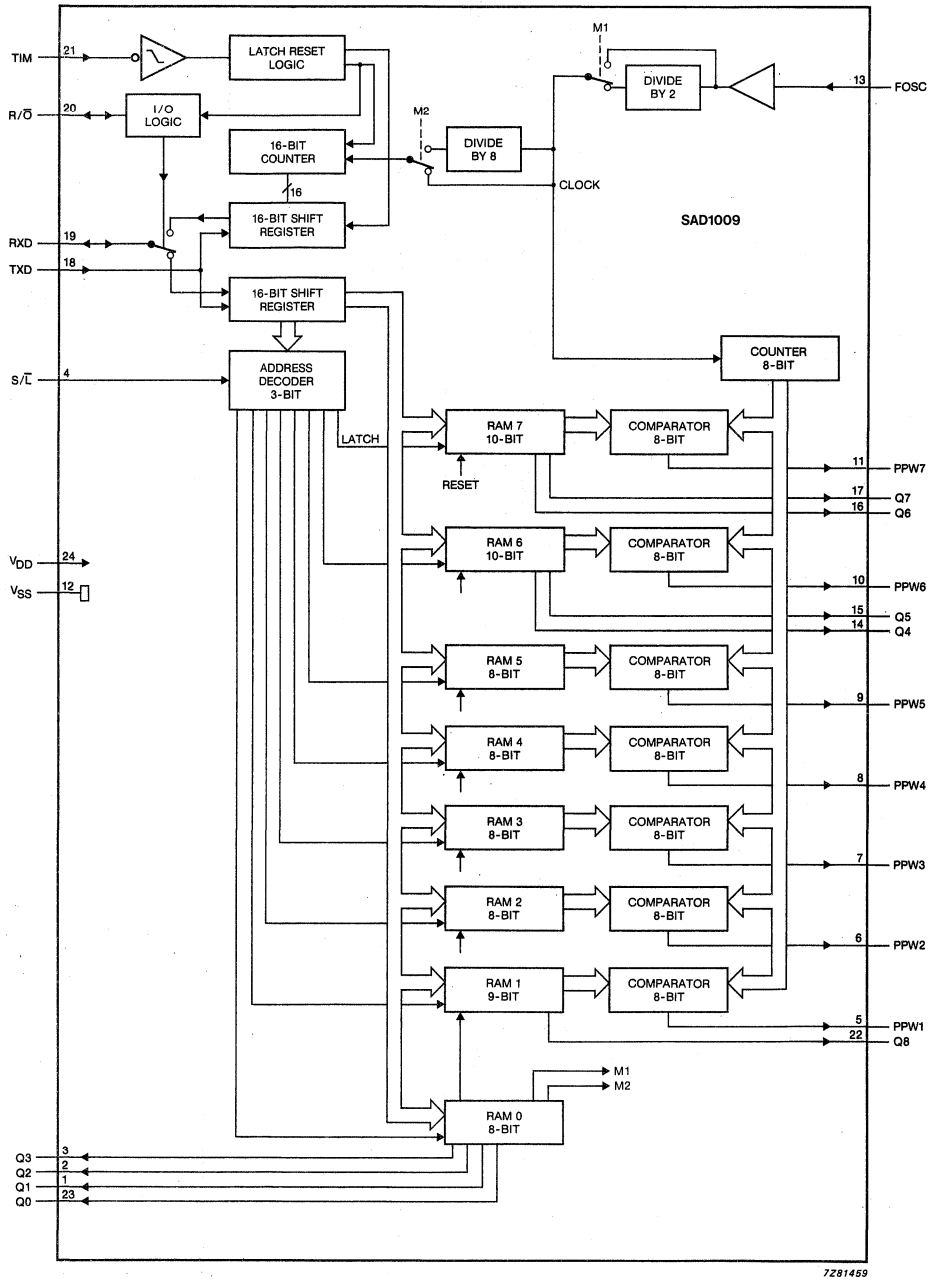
TIM 21
LATCH RESET LOGIC
M1
DIVIDE BY 2
13 FOSC
R/$\overline{O}$ 20
I/O LOGIC
M2
DIVIDE BY 8
16-BIT COUNTER
CLOCK
16
16-BIT SHIFT REGISTER
SAD1009
RXD 19
TXD 18
16-BIT SHIFT REGISTER
COUNTER 8-BIT
S/$\overline{L}$ 4
ADDRESS DECODER 3-BIT
LATCH
RAM 7 10-BIT
COMPARATOR 8-BIT
RESET
11 PPW7
17 Q7
16 Q6
$V_{DD}$ 24
$V_{SS}$ 12
RAM 6 10-BIT
COMPARATOR 8-BIT
10 PPW6
15 Q5
14 Q4
RAM 5 8-BIT
COMPARATOR 8-BIT
9 PPW5
RAM 4 8-BIT
COMPARATOR 8-BIT
8 PPW4
RAM 3 8-BIT
COMPARATOR 8-BIT
7 PPW3
RAM 2 8-BIT
COMPARATOR 8-BIT
6 PPW2
RAM 1 9-BIT
COMPARATOR 8-BIT
5 PPW1
22 Q8
M1
M2
RAM 0 8-BIT
Q3 3
Q2 2
Q1 1
Q0 23
7Z81459